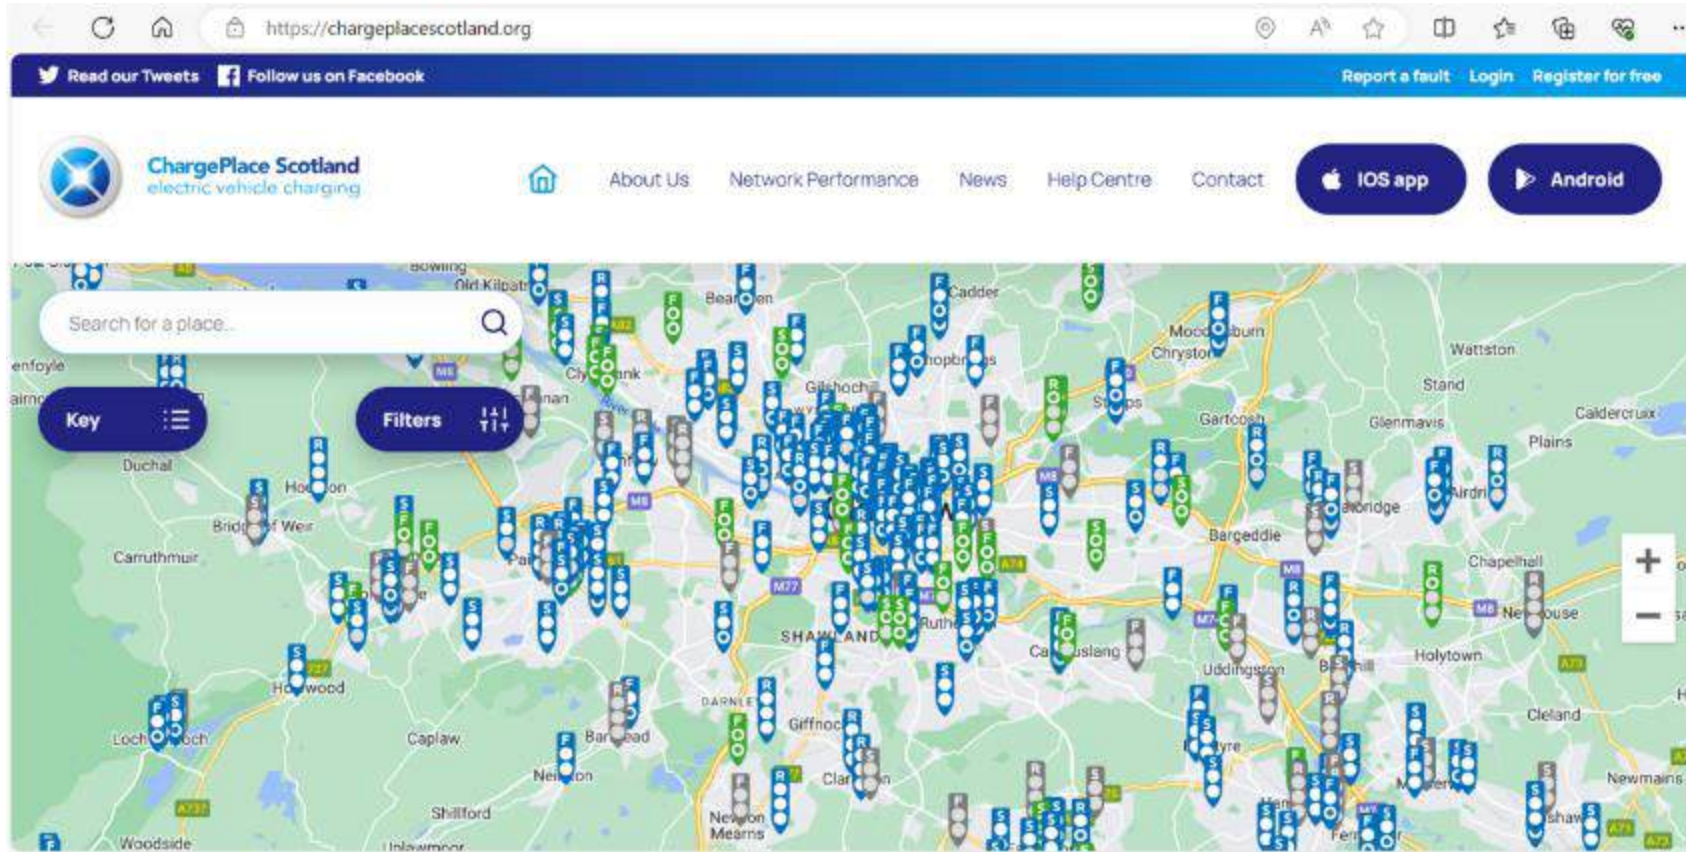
https://chargeplacescotland.org

Read our Tweets Follow us on Facebook

Report a fault Login Register for free

ChargePlace Scotland
electric vehicle charging

About Us Network Performance News Help Centre Contact IOS app Android

Search for a place...

Key

Filters

Bowling
Old Kilpatr
Bear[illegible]en
Cadder
Mood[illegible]burn
Chryston
Wattston
Stand
Caldercruix
Glenmavis
Plains
enfoyle
Gilshoch
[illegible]opbri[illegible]gs
St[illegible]ps
Gartcosh
Duchal
Ho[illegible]on
Bridg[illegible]f Weir
Carruthmuir
Airdri
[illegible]bridge
Barceddie
Chapelhall
Ne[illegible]ouse
Holytown
SHAWLAND
Ruthe
Ca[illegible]uslang
Uddingston
B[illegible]hill
H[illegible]wood
DARNLE
Giffnoc
Loch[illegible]och
Caplaw
Bar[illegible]ead
Nei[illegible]ton
Clar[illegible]n
Cleland
Shillford
Ne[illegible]ton Mearns
Newmains
Woodside
Uplawmoor
M8
M77
M74
M73
A77
A737
A82
A71
A73
M80